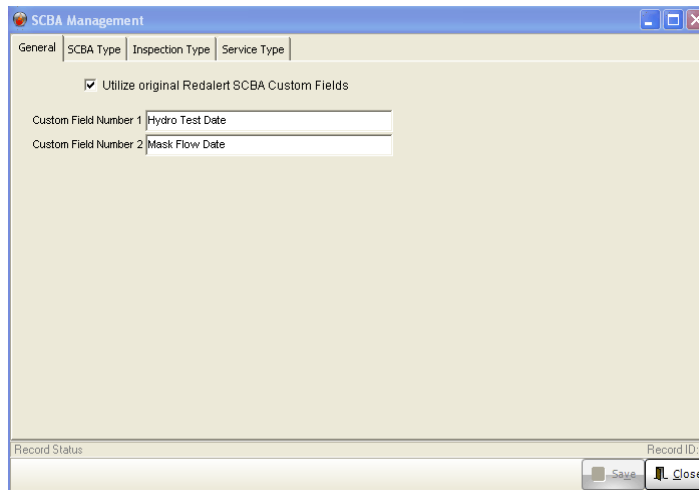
SCBA Management

General | SCBA Type | Inspection Type | Service Type

Utilize original Redalert SCBA Custom Fields

Custom Field Number 1 Hydro Test Date
Custom Field Number 2 Mask Flow Date

Record Status
Record ID:

Save
Close